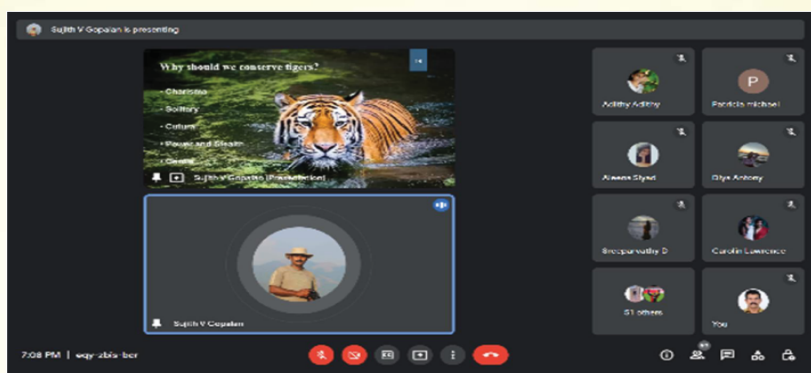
Sujith V Gopalan is presenting

Why should we conserve tigers?

- Charisma
- Solitary
- Cultural
- Power and Stealth
- Genetic

Sujith V Gopalan (Presentation)

Sujith V Gopalan

Adithy Adithy

P

Fredcis michael

Aleena Siyad

Glys Antony

Sreeparvathy D

Carolin Lawrence

51 others

You

7:08 PM | wqy-zbis-ber